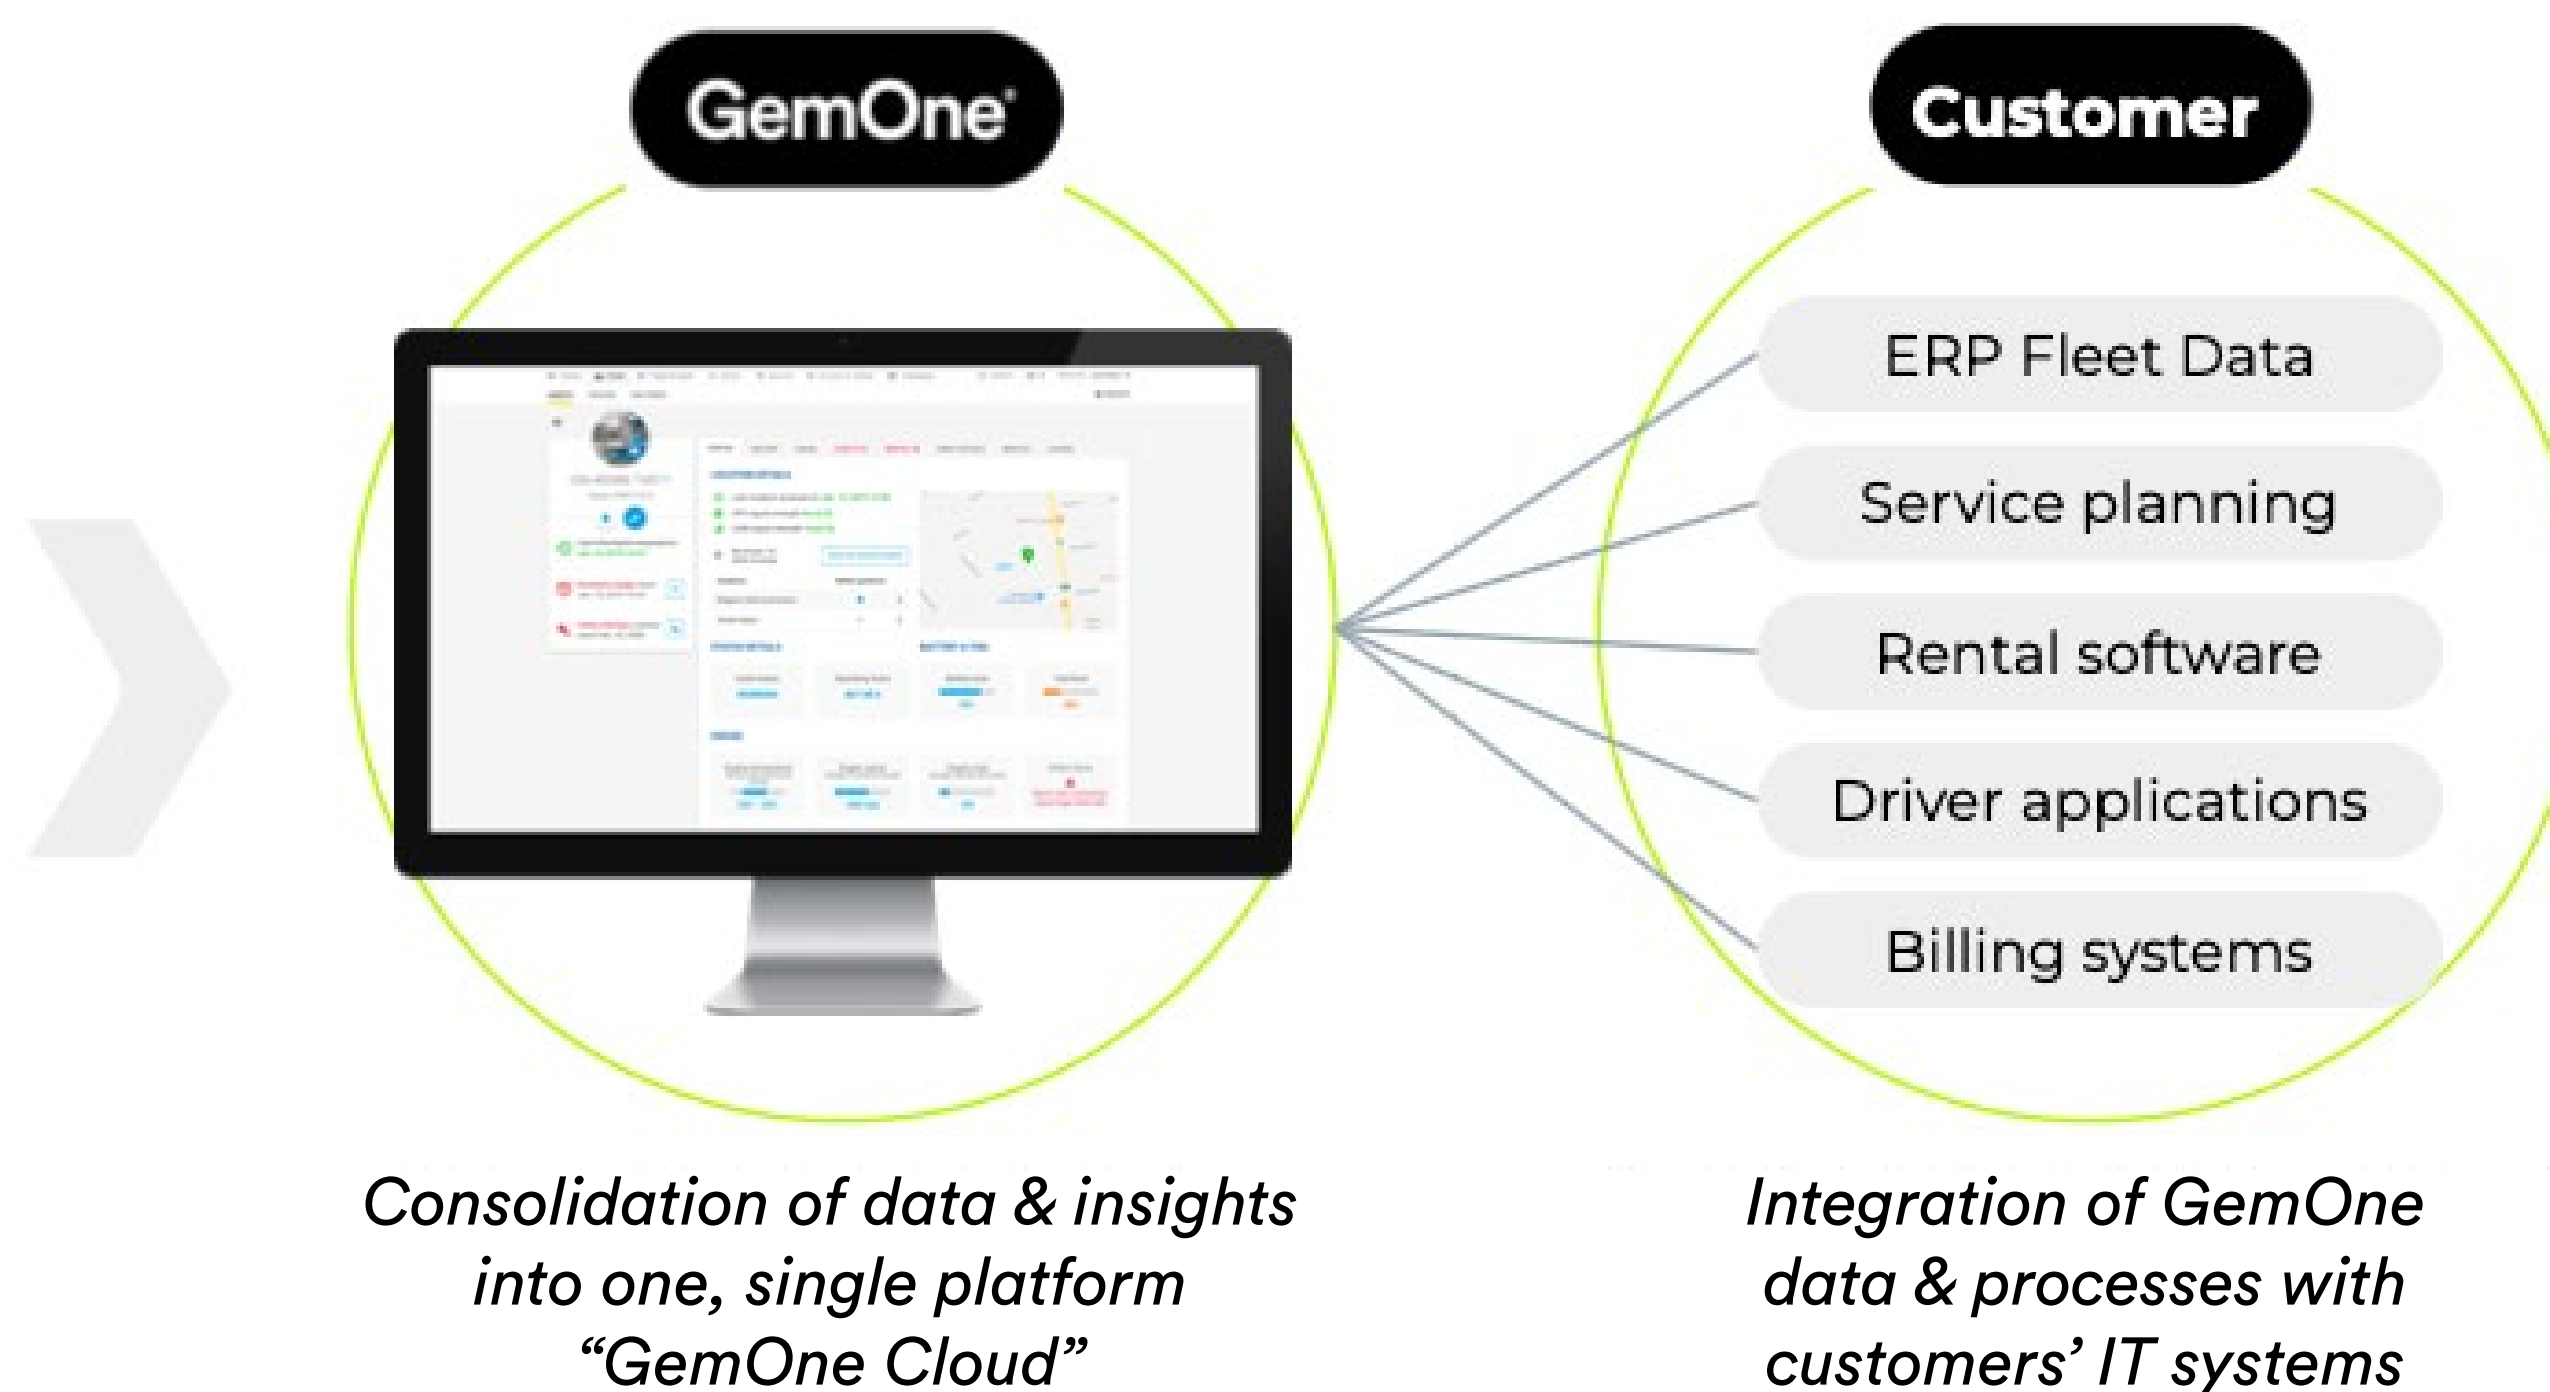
GemOne

Customer

ERP Fleet Data

Service planning

Rental software

Driver applications

Billing systems

Consolidation of data & insights into one, single platform "GemOne Cloud"

Integration of GemOne data & processes with customers' IT systems